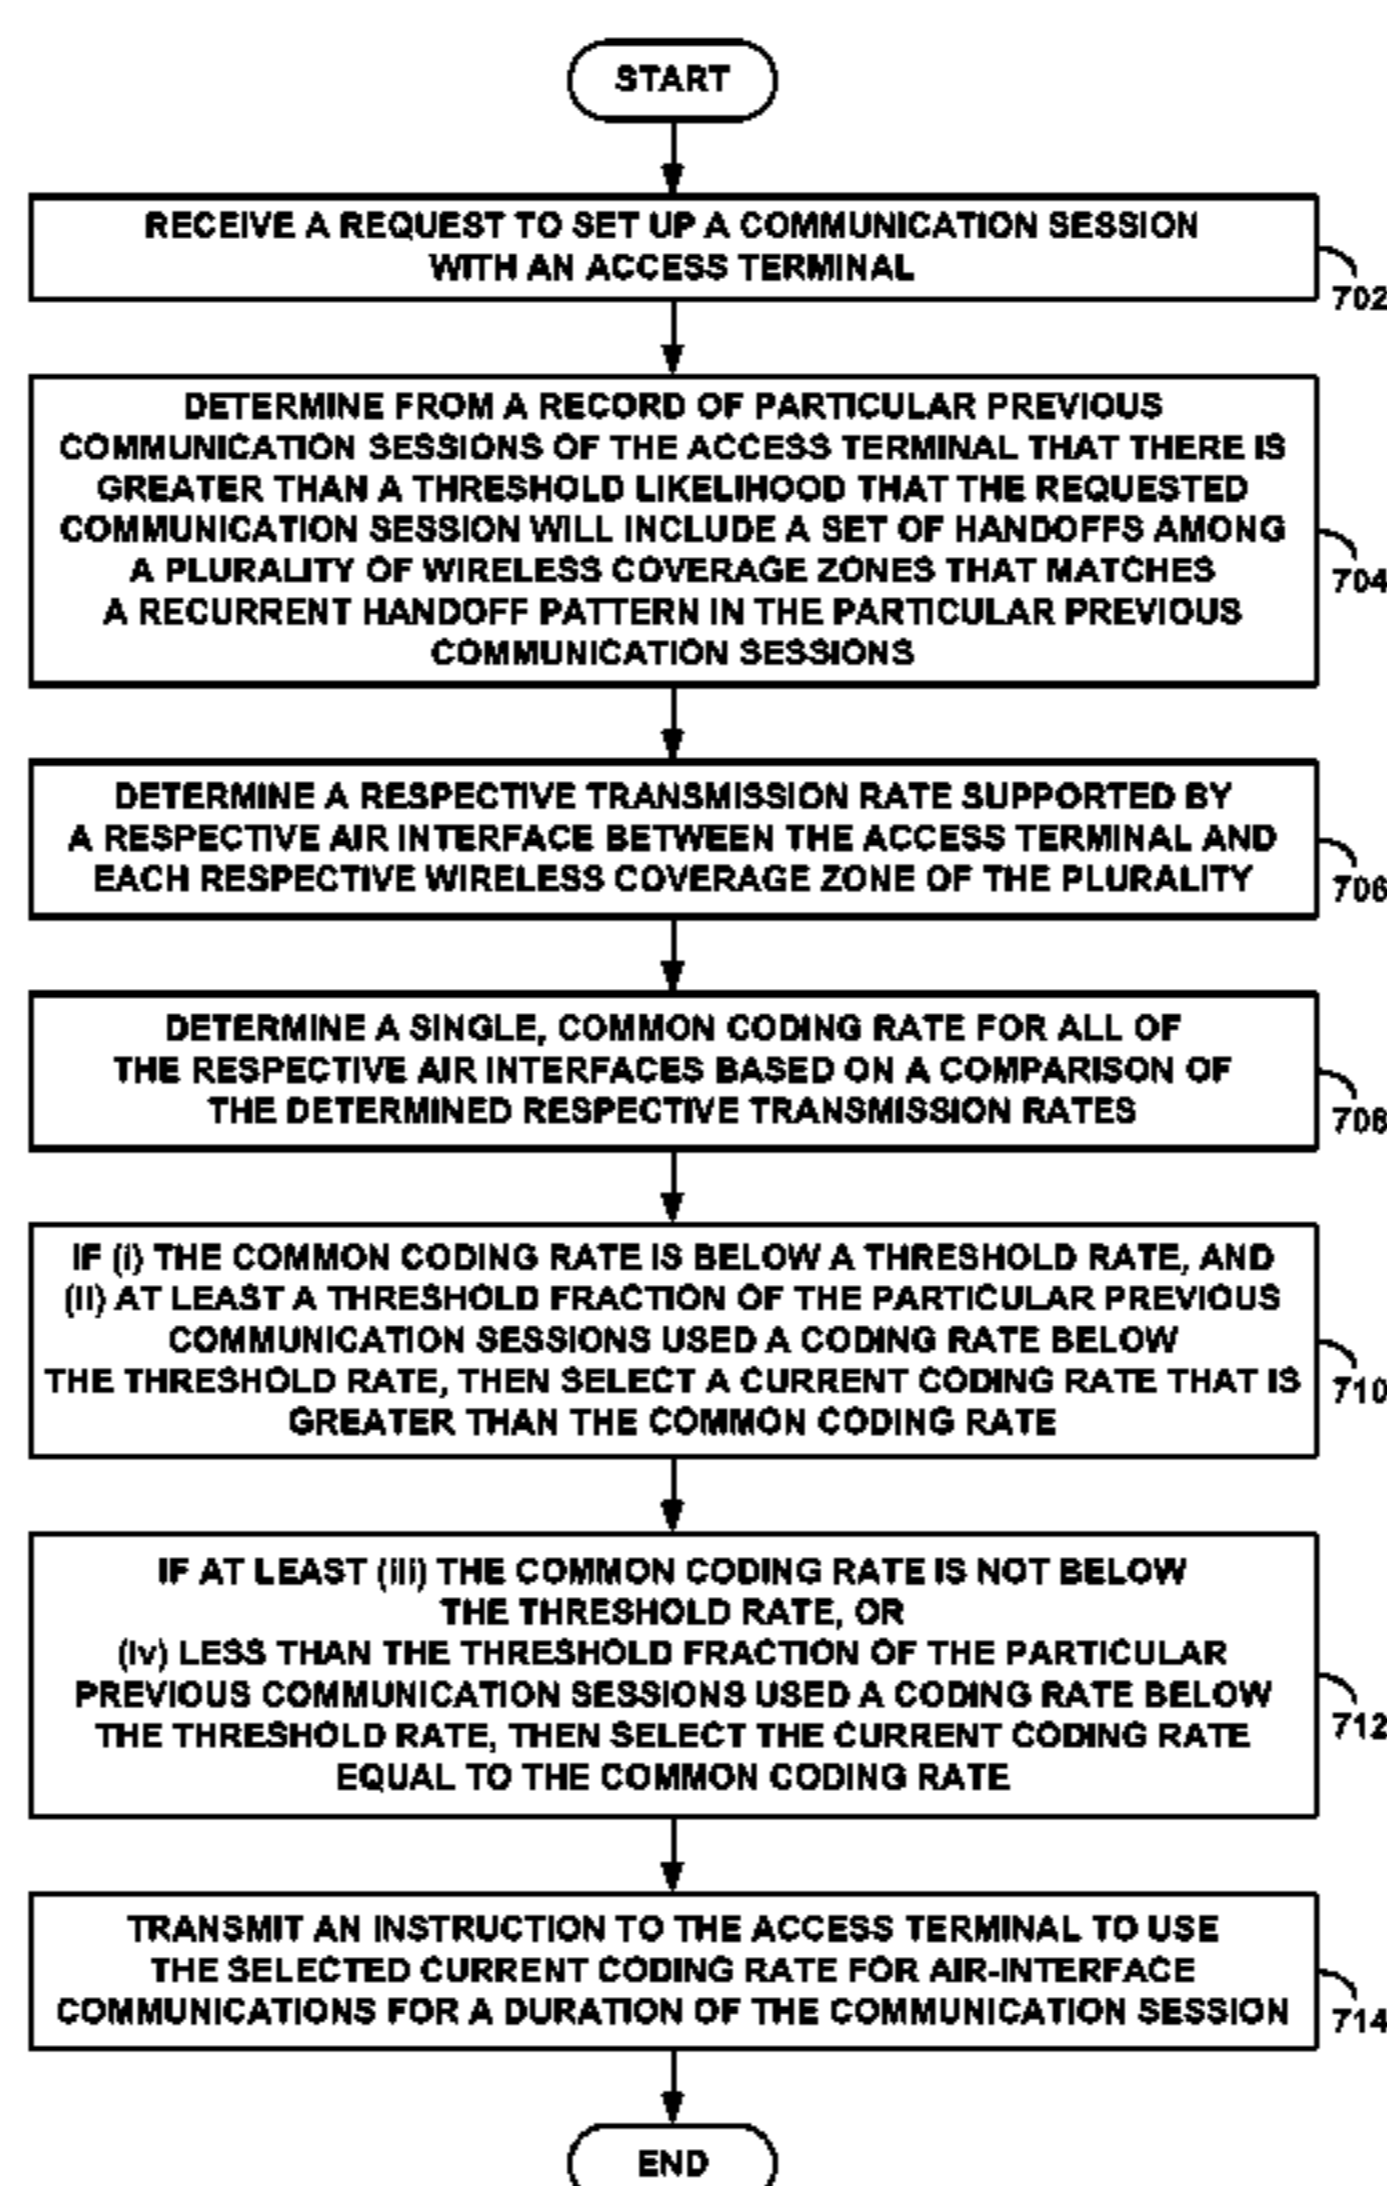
START

RECEIVE A REQUEST TO SET UP A COMMUNICATION SESSION WITH AN ACCESS TERMINAL

702

DETERMINE FROM A RECORD OF PARTICULAR PREVIOUS COMMUNICATION SESSIONS OF THE ACCESS TERMINAL THAT THERE IS GREATER THAN A THRESHOLD LIKELIHOOD THAT THE REQUESTED COMMUNICATION SESSION WILL INCLUDE A SET OF HANDOFFS AMONG A PLURALITY OF WIRELESS COVERAGE ZONES THAT MATCHES A RECURRENT HANDOFF PATTERN IN THE PARTICULAR PREVIOUS COMMUNICATION SESSIONS

704

DETERMINE A RESPECTIVE TRANSMISSION RATE SUPPORTED BY A RESPECTIVE AIR INTERFACE BETWEEN THE ACCESS TERMINAL AND EACH RESPECTIVE WIRELESS COVERAGE ZONE OF THE PLURALITY

706

DETERMINE A SINGLE, COMMON CODING RATE FOR ALL OF THE RESPECTIVE AIR INTERFACES BASED ON A COMPARISON OF THE DETERMINED RESPECTIVE TRANSMISSION RATES

708

IF (i) THE COMMON CODING RATE IS BELOW A THRESHOLD RATE, AND (ii) AT LEAST A THRESHOLD FRACTION OF THE PARTICULAR PREVIOUS COMMUNICATION SESSIONS USED A CODING RATE BELOW THE THRESHOLD RATE, THEN SELECT A CURRENT CODING RATE THAT IS GREATER THAN THE COMMON CODING RATE

710

IF AT LEAST (iii) THE COMMON CODING RATE IS NOT BELOW THE THRESHOLD RATE, OR (iv) LESS THAN THE THRESHOLD FRACTION OF THE PARTICULAR PREVIOUS COMMUNICATION SESSIONS USED A CODING RATE BELOW THE THRESHOLD RATE, THEN SELECT THE CURRENT CODING RATE EQUAL TO THE COMMON CODING RATE

712

TRANSMIT AN INSTRUCTION TO THE ACCESS TERMINAL TO USE THE SELECTED CURRENT CODING RATE FOR AIR-INTERFACE COMMUNICATIONS FOR A DURATION OF THE COMMUNICATION SESSION

714

END